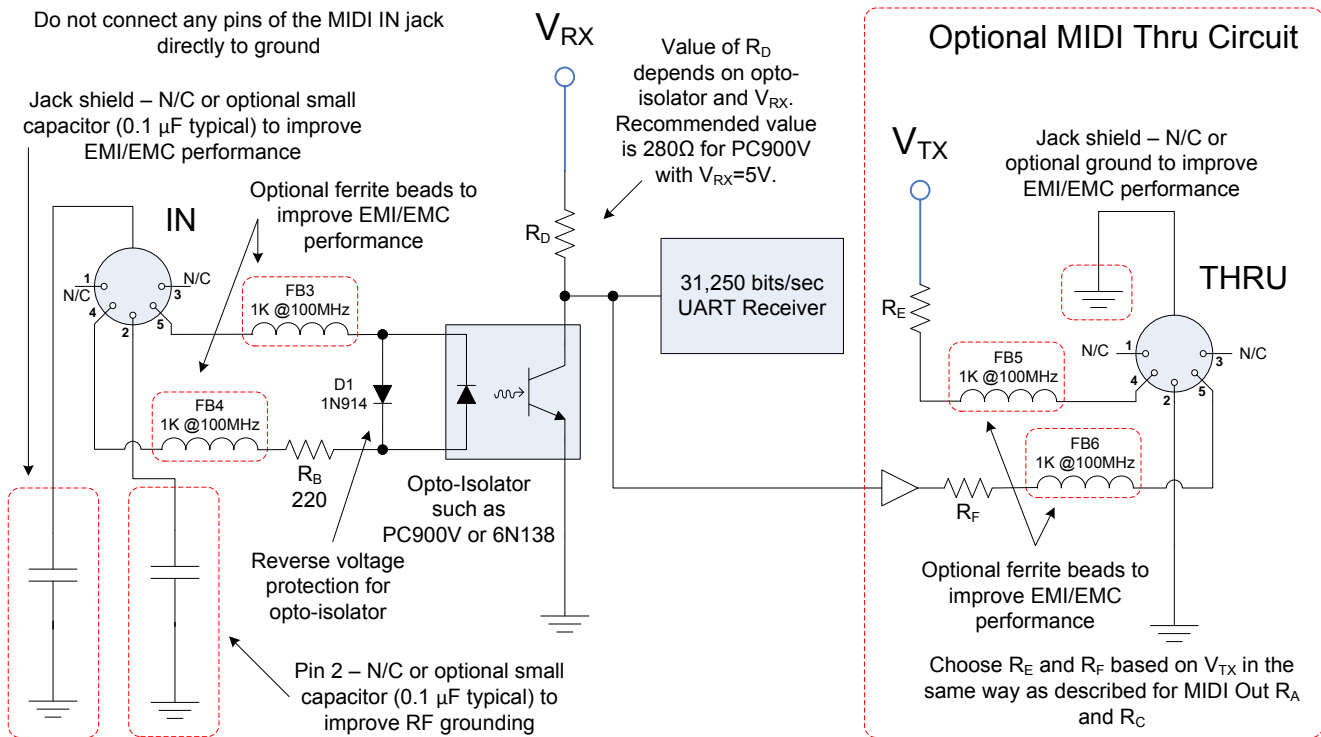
Do not connect any pins of the MIDI IN jack directly to ground

Jack shield – N/C or optional small capacitor (0.1 μF typical) to improve EMI/EMC performance

$V_{RX}$

Value of $R_D$ depends on opto-isolator and $V_{RX}$. Recommended value is 280Ω for PC900V with $V_{RX}$=5V.

Optional MIDI Thru Circuit

Optional ferrite beads to improve EMI/EMC performance

IN

1
N/C
N/C
3
4
2
5

FB3
1K @100MHz

$R_D$

31,250 bits/sec UART Receiver

$V_{TX}$

Jack shield – N/C or optional ground to improve EMI/EMC performance

THRU

$R_E$

FB5
1K @100MHz

N/C
1
3
N/C
4
2
5

D1
1N914

FB4
1K @100MHz

$R_B$
220

Opto-Isolator such as PC900V or 6N138

FB6
1K @100MHz

$R_F$

Reverse voltage protection for opto-isolator

Optional ferrite beads to improve EMI/EMC performance

Pin 2 – N/C or optional small capacitor (0.1 μF typical) to improve RF grounding

Choose $R_E$ and $R_F$ based on $V_{TX}$ in the same way as described for MIDI Out $R_A$ and $R_C$